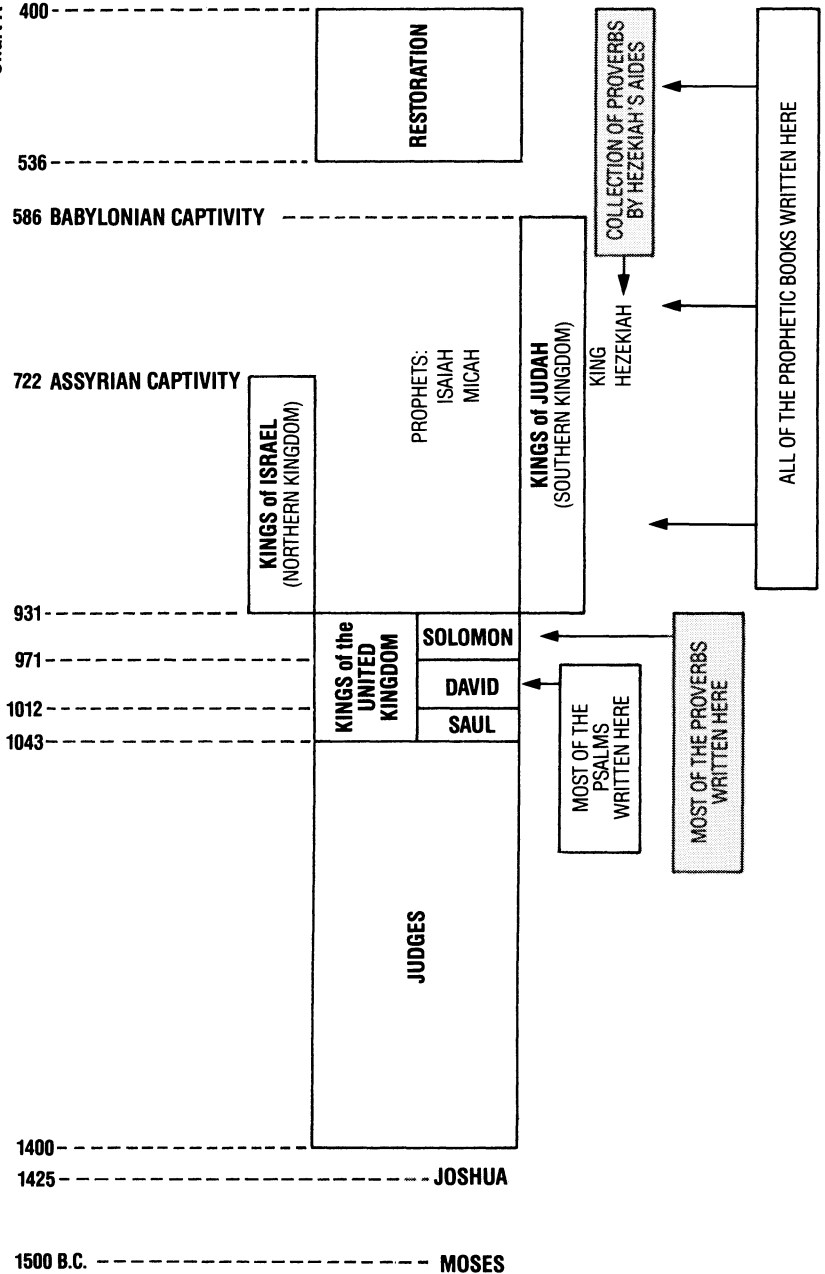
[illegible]

400

RESTORATION

COLLECTION OF PROVERBS BY HEZEKIAH'S AIDES

ALL OF THE PROPHETIC BOOKS WRITTEN HERE

536

586 BABYLONIAN CAPTIVITY

KING HEZEKIAH

KINGS of JUDAH (SOUTHERN KINGDOM)

PROPHETS: ISAIAH MICAH

722 ASSYRIAN CAPTIVITY

KINGS of ISRAEL (NORTHERN KINGDOM)

931

KINGS of the UNITED KINGDOM

SOLOMON

971

DAVID

1012

SAUL

1043

MOST OF THE PROVERBS WRITTEN HERE

MOST OF THE PSALMS WRITTEN HERE

JUDGES

1400

1425 JOSHUA

1500 B.C. MOSES